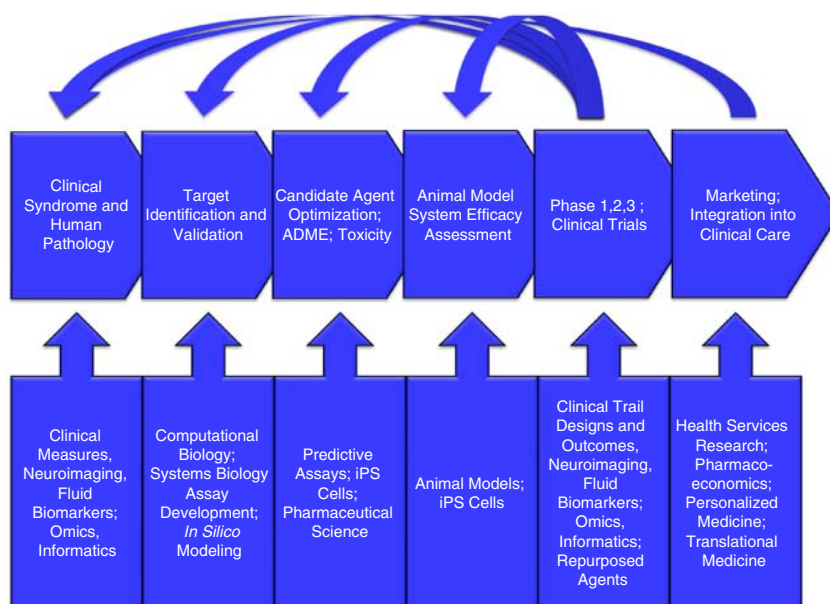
Clinical Syndrome and Human Pathology

Target Identification and Validation

Candidate Agent Optimization; ADME; Toxicity

Animal Model System Efficacy Assessment

Phase 1,2,3 ; Clinical Trials

Marketing; Integration into Clinical Care

Clinical Measures, Neuroimaging, Fluid Biomarkers; Omics, Informatics

Computational Biology; Systems Biology Assay Development; *In Silico* Modeling

Predictive Assays; iPS Cells; Pharmaceutical Science

Animal Models; iPS Cells

Clinical Trail Designs and Outcomes, Neuroimaging, Fluid Biomarkers; Omics, Informatics; Repurposed Agents

Health Services Research; Pharmacoeconomics; Personalized Medicine; Translational Medicine